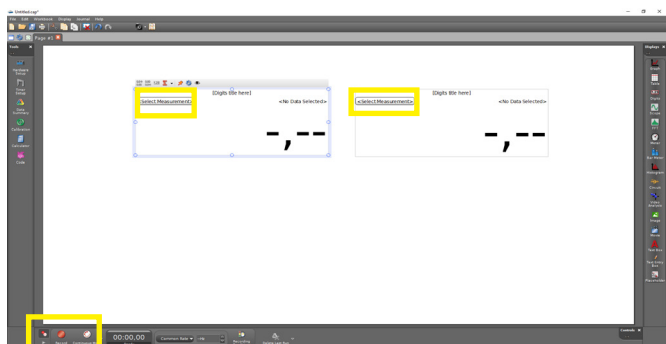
Untitled.cap*

File Edit Worksheet Display Journal Help

Page #1

Tools

Hardware Setup

Timer Setup

Data Summary

Calibration

Calculator

Code

[Digits title here]

<Select Measurement>

<No Data Selected>

-,--

[Digits title here]

<Select Measurement>

<No Data Selected>

-,--

Displays

Graph

Table

Digits

Meter

FFT

Bar Graph

Histogram

Video Analysis

Image

Movie

Text Box

Placeholder

00:00.00

Common Rate

Recording Conditions

Controls